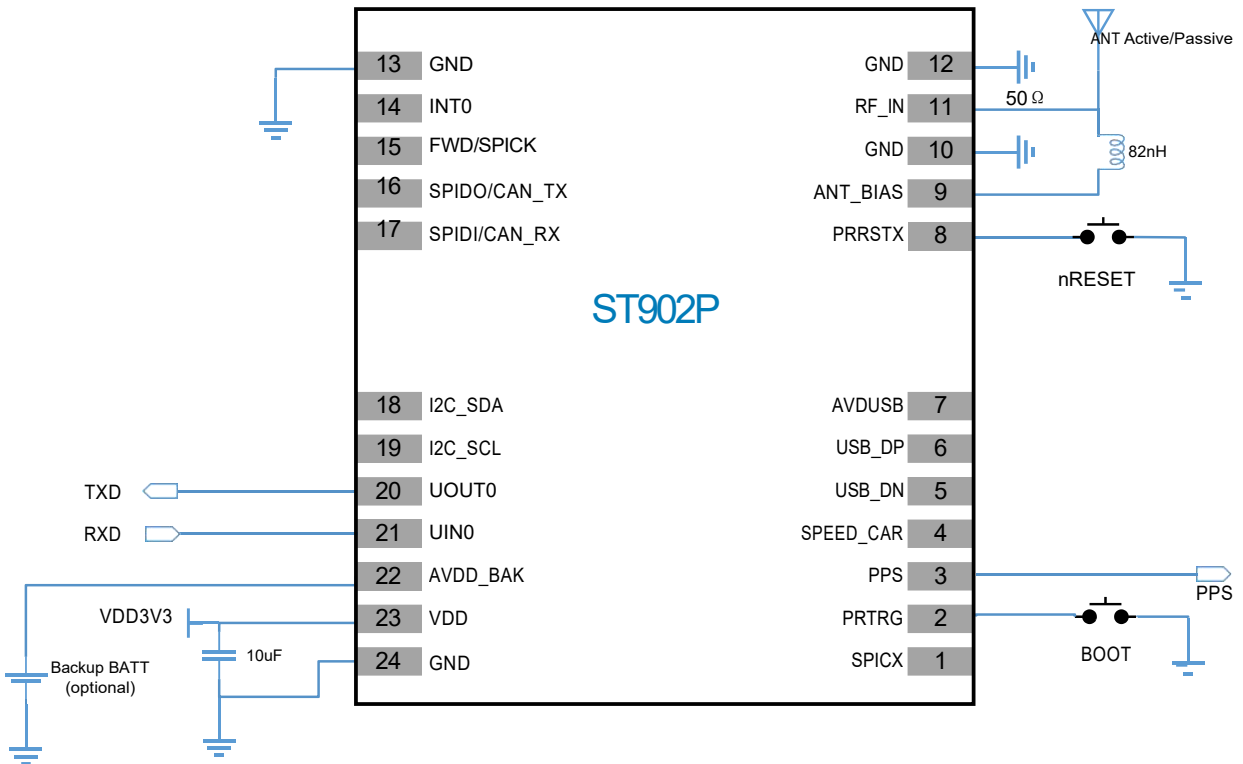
ANT Active/Passive

13 GND
14 INT0
15 FWD/SPICK
16 SPIDO/CAN_TX
17 SPIDI/CAN_RX

GND 12
RF_IN 11
GND 10
ANT_BIAS 9
PRRSTX 8

50 Ω
82nH
nRESET

ST902P

18 I2C_SDA
19 I2C_SCL
TXD
20 UOUT0
RXD
21 UIN0
22 AVDD_BAK
VDD3V3
23 VDD
24 GND
10uF
Backup BATT (optional)

AVDUSB 7
USB_DP 6
USB_DN 5
SPEED_CAR 4
PPS 3
PRTRG 2
SPICX 1

PPS
BOOT